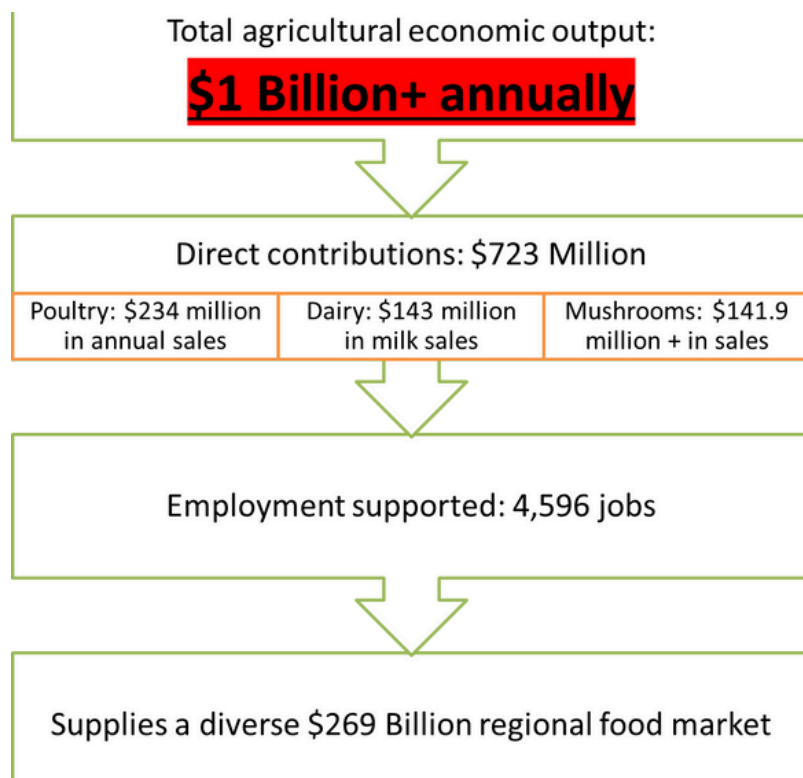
Total agricultural economic output:

$1 Billion+ annually

Direct contributions: $723 Million

Poultry: $234 million in annual sales

Dairy: $143 million in milk sales

Mushrooms: $141.9 million + in sales

Employment supported: 4,596 jobs

Supplies a diverse $269 Billion regional food market